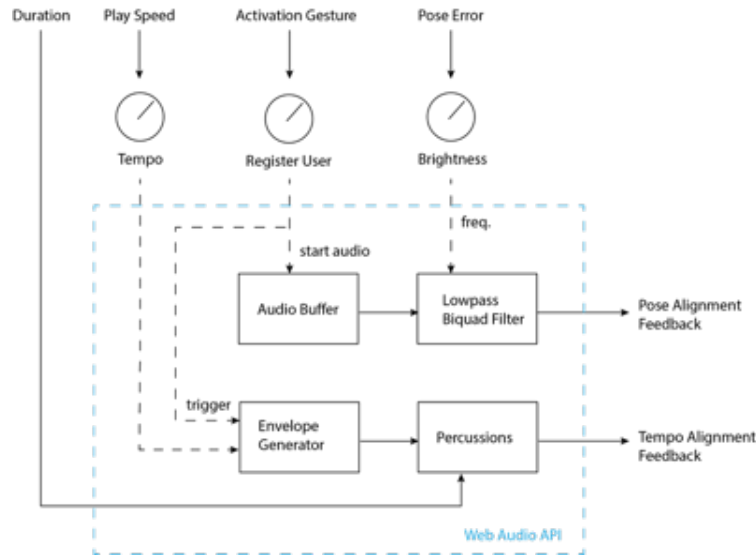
Duration
Play Speed
Activation Gesture
Pose Error

Tempo
Register User
Brightness

freq.
start audio

Audio Buffer
Lowpass Biquad Filter
Pose Alignment Feedback

trigger
Envelope Generator
Percussions
Tempo Alignment Feedback

Web Audio API